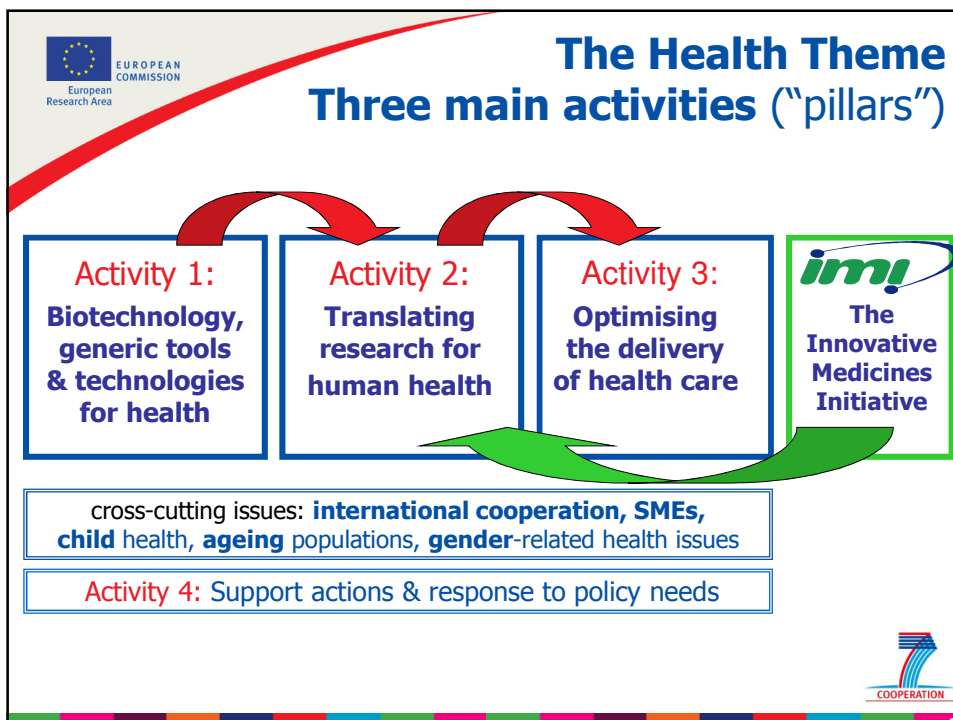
EUROPEAN COMMISSION
European Research Area

The Health Theme
Three main activities ("pillars")

Activity 1:
Biotechnology, generic tools & technologies for health

Activity 2:
Translating research for human health

Activity 3:
Optimising the delivery of health care

imi
The Innovative Medicines Initiative

cross-cutting issues: international cooperation, SMEs, child health, ageing populations, gender-related health issues

Activity 4: Support actions & response to policy needs

COOPERATION